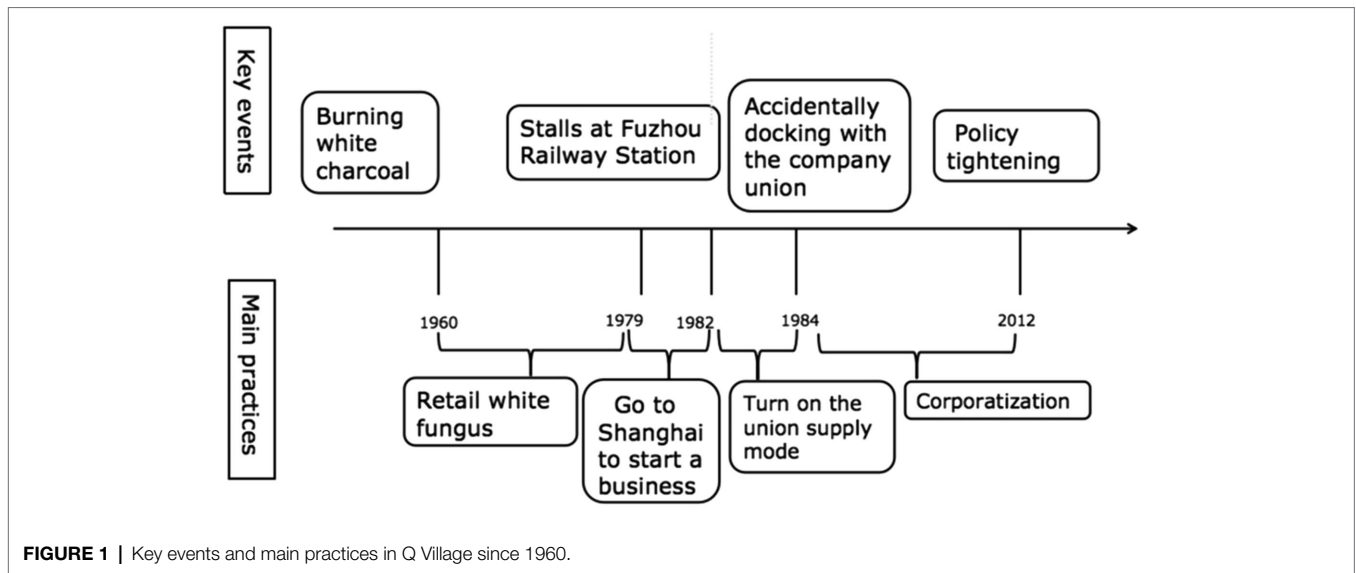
Key events

Burning white charcoal

Stalls at Fuzhou Railway Station

Accidentally docking with the company union

Policy tightening

Main practices

1960

1979

1982

1984

2012

Retail white fungus

Go to Shanghai to start a business

Turn on the union supply mode

Corporatization

**FIGURE 1 |** Key events and main practices in Q Village since 1960.